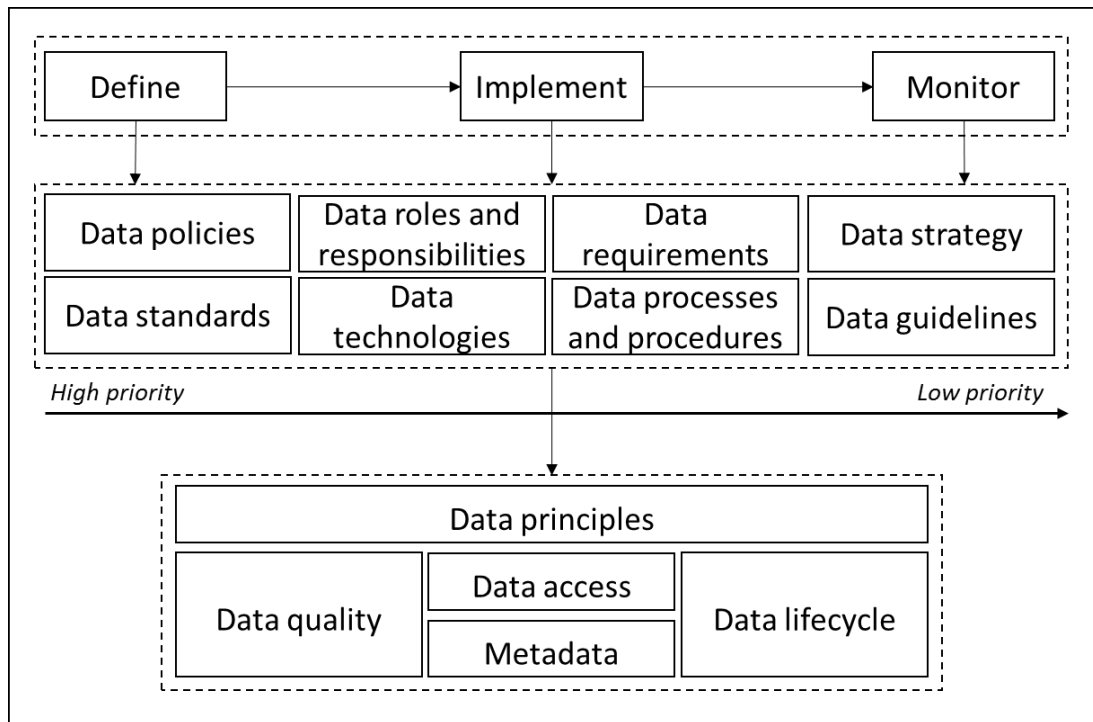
Define

Implement

Monitor

Data policies

Data roles and responsibilities

Data requirements

Data strategy

Data standards

Data technologies

Data processes and procedures

Data guidelines

*High priority*

*Low priority*

Data principles

Data quality

Data access

Metadata

Data lifecycle